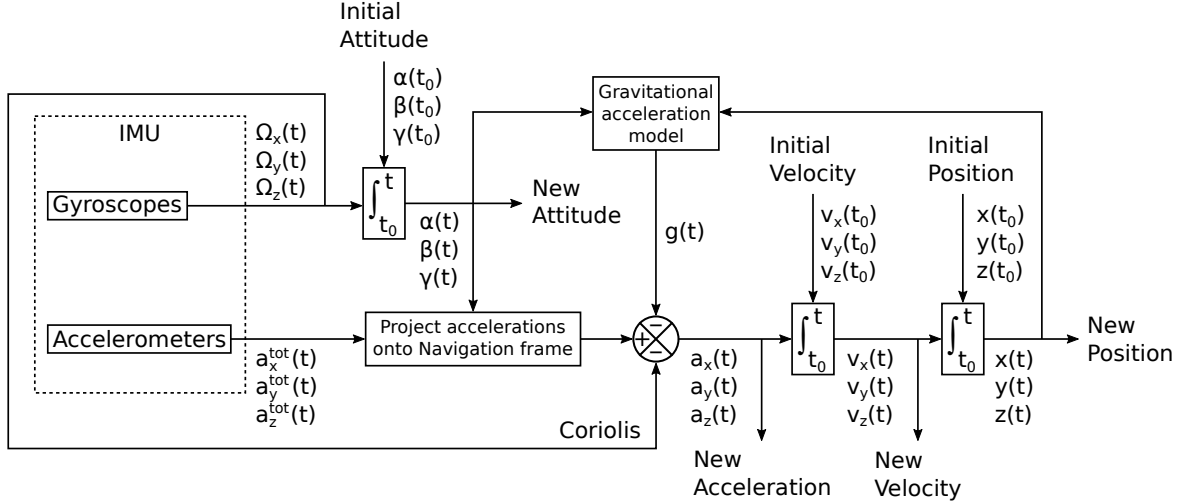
Initial Attitude

$\alpha(t_0)$
$\beta(t_0)$
$\gamma(t_0)$

Gravitational acceleration model

IMU

$\Omega_x(t)$
$\Omega_y(t)$
$\Omega_z(t)$

Gyroscopes

$\int_{t_0}^{t}$

$\alpha(t)$
$\beta(t)$
$\gamma(t)$

New Attitude

g(t)

Initial Velocity

$v_x(t_0)$
$v_y(t_0)$
$v_z(t_0)$

Initial Position

$x(t_0)$
$y(t_0)$
$z(t_0)$

Accelerometers

$a_x^{tot}(t)$
$a_y^{tot}(t)$
$a_z^{tot}(t)$

Project accelerations onto Navigation frame

$a_x(t)$
$a_y(t)$
$a_z(t)$

$\int_{t_0}^{t}$

$v_x(t)$
$v_y(t)$
$v_z(t)$

$\int_{t_0}^{t}$

$x(t)$
$y(t)$
$z(t)$

New Position

Coriolis

New Acceleration

New Velocity